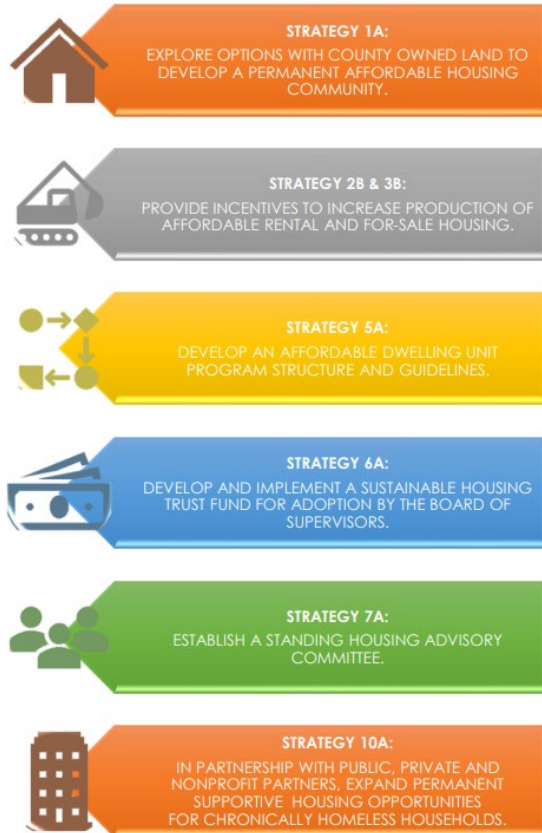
STRATEGY 1A:
EXPLORE OPTIONS WITH COUNTY OWNED LAND TO DEVELOP A PERMANENT AFFORDABLE HOUSING COMMUNITY.

STRATEGY 2B & 3B:
PROVIDE INCENTIVES TO INCREASE PRODUCTION OF AFFORDABLE RENTAL AND FOR-SALE HOUSING.

STRATEGY 5A:
DEVELOP AN AFFORDABLE DWELLING UNIT PROGRAM STRUCTURE AND GUIDELINES.

STRATEGY 6A:
DEVELOP AND IMPLEMENT A SUSTAINABLE HOUSING TRUST FUND FOR ADOPTION BY THE BOARD OF SUPERVISORS.

STRATEGY 7A:
ESTABLISH A STANDING HOUSING ADVISORY COMMITTEE.

STRATEGY 10A:
IN PARTNERSHIP WITH PUBLIC, PRIVATE AND NONPROFIT PARTNERS, EXPAND PERMANENT SUPPORTIVE HOUSING OPPORTUNITIES FOR CHRONICALLY HOMELESS HOUSEHOLDS.